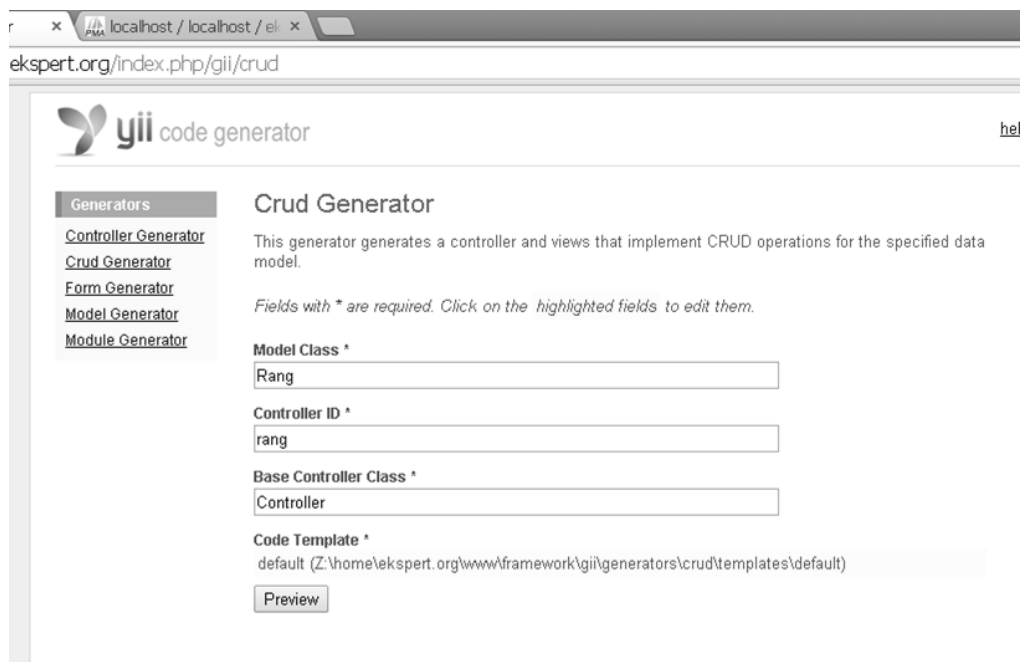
r × PMA localhost / localhost / el ×

ekspert.org/index.php/gii/crud

yii code generator

hel

Generators

Controller Generator

Crud Generator

Form Generator

Model Generator

Module Generator

Crud Generator

This generator generates a controller and views that implement CRUD operations for the specified data model.

Fields with * are required. Click on the highlighted fields to edit them.

Model Class *

Rang

Controller ID *

rang

Base Controller Class *

Controller

Code Template *

default (Z:\home\ekspert.org\www\framework\gii\generators\crud\templates\default)

Preview